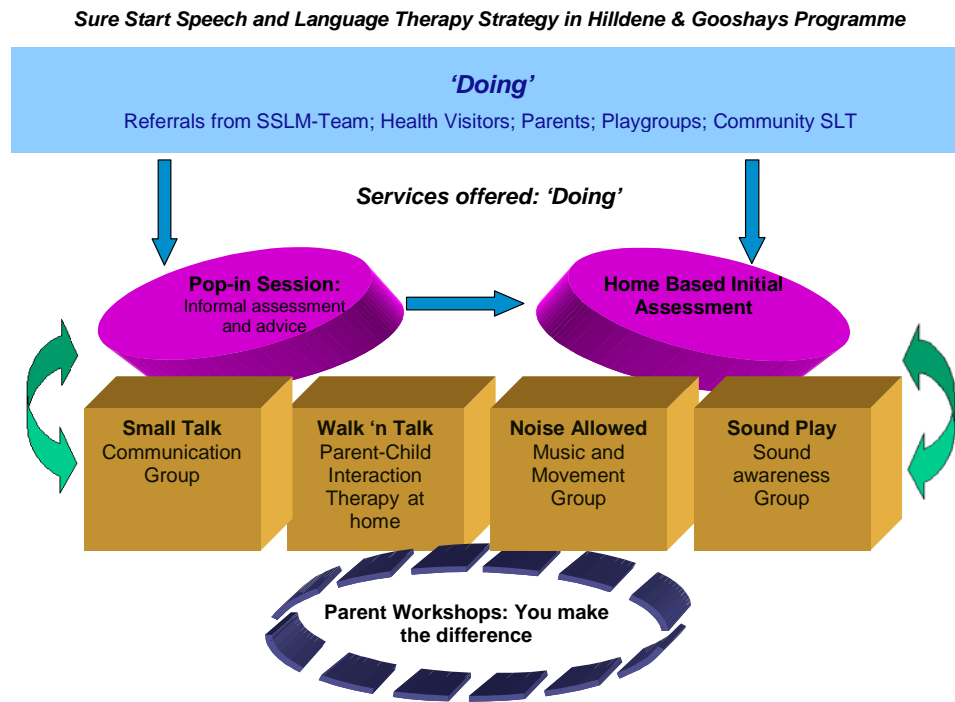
Sure Start Speech and Language Therapy Strategy in Hilldene & Gooshays Programme

'Doing'

Referrals from SSLM-Team; Health Visitors; Parents; Playgroups; Community SLT

Services offered: 'Doing'

Pop-in Session: Informal assessment and advice

Home Based Initial Assessment

Small Talk Communication Group

Walk 'n Talk Parent-Child Interaction Therapy at home

Noise Allowed Music and Movement Group

Sound Play Sound awareness Group

Parent Workshops: You make the difference